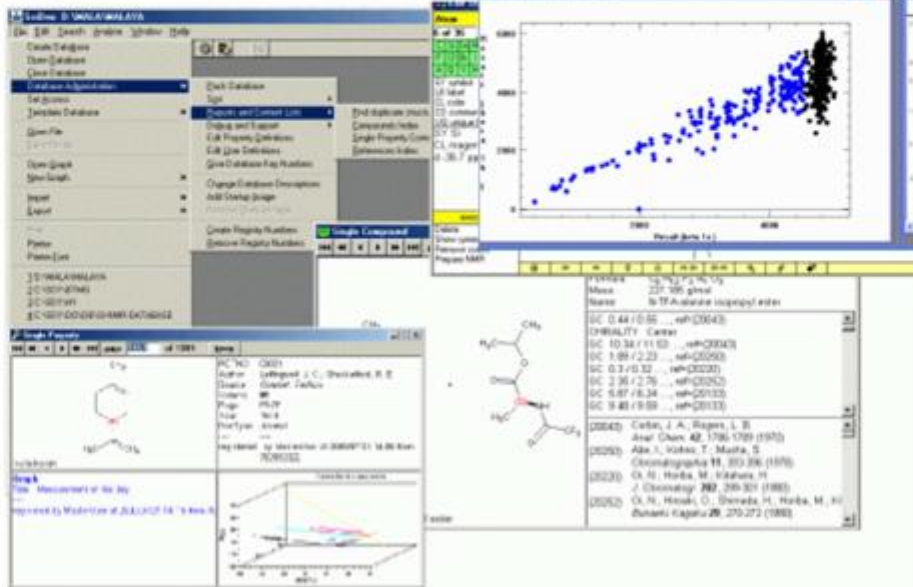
SciDex - D:\MALA\MALAYA

File Edit Search Analyze Window Help

Create Database
Open Database
Close Database
Database Administration
Set Access
Template Database
Open File
Open Graph
New Graph
Import
Export
Paste
Paste Link
1 D:\MALA\MALAYA
2 C:\SCI\\F\GMG
3 C:\SCI\\F\\H1
4 C:\SCI\\DOGGIE\GHMR DATABASE

Pack Database
Sort
Reports and Consent Lists
Define and Support
Edit Property Definitions
Edit User Definitions
Give Database Key Numbers
Change Database Description
Add Startup Image
Create Registry Numbers
Remove Registry Numbers

Find duplicate (multi)
Compounds Index
Single Property Code
References Index

Single Compound

Single Property

of 1084

Graph
Title: Measurement of the day

Formula
Mass 221.195 g/mol
Name N-TFA-alanine isopropyl ester

GC 0.44 / 0.55 ..., ref (20043)
CHIRALITY Center
GC 10.34 / 11.03 ..., ref (20043)
GC 1.89 / 2.23 ..., ref (20250)
GC 0.3 / 0.32 ..., ref (20230)
GC 2.35 / 2.76 ..., ref (20252)
GC 5.87 / 6.34 ..., ref (20133)
GC 9.48 / 9.59 ..., ref (20133)

(20043) Carbin, J. A., Rogers, L. B.
Anal. Chem. 42, 1786-1789 (1970)
(20250) Abe, I., Kohno, T., Musha, S.
Chromatographia 11, 393-396 (1978)
(20230) Oi, N., Horiba, M., Kitahara, H.
J. Chromatogr. 202, 299-301 (1980)
(20252) Oi, N., Hiroaki, O., Shimada, H., Horiba, M., Ki
Bunseki Kagaku 29, 270-272 (1980)